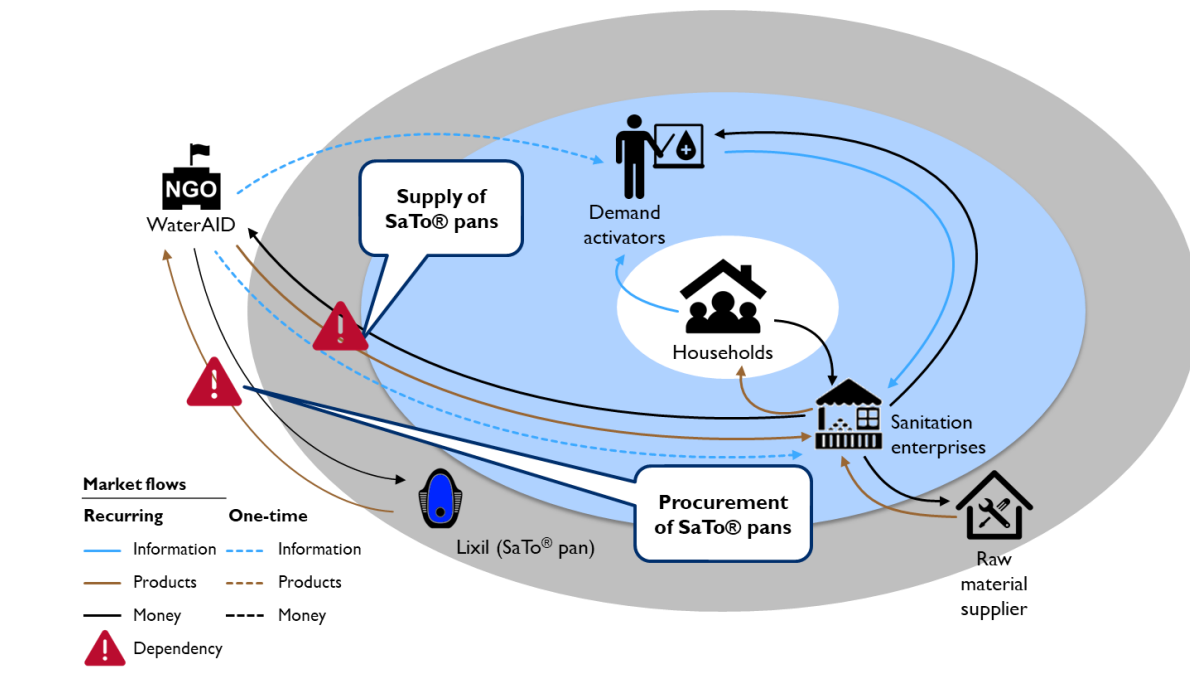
NGO
WaterAID

Supply of SaTo® pans

Demand activators

Households

Sanitation enterprises

Procurement of SaTo® pans

Lixil (SaTo® pan)

Raw material supplier

Market flows
Recurring
Information
Products
Money
One-time
Information
Products
Money
Dependency